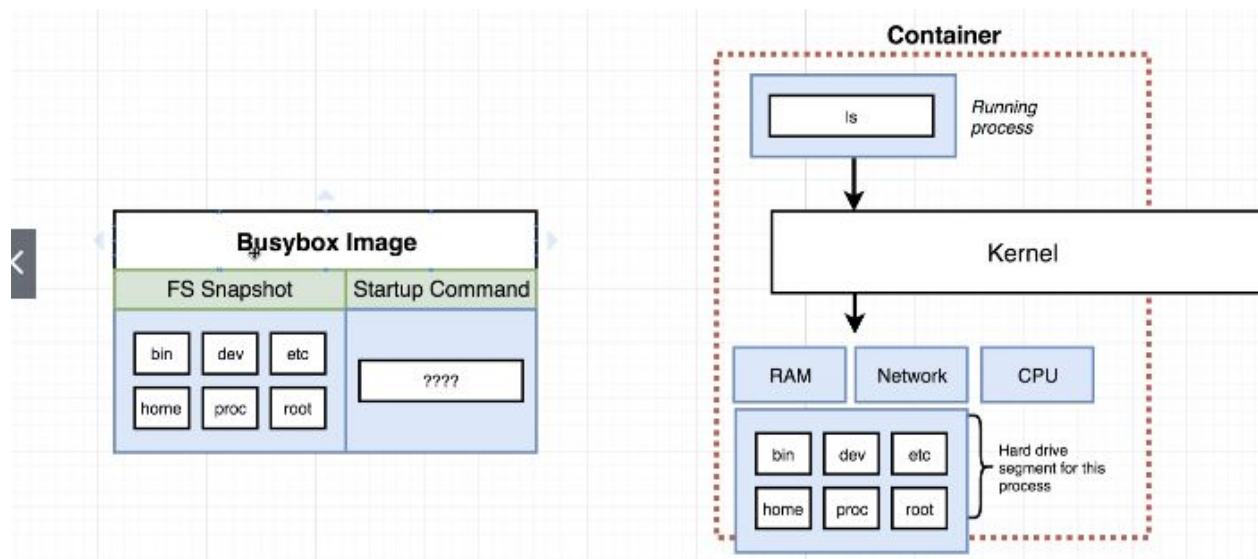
Busybox Image

FS Snapshot

Startup Command

bin dev etc

home proc root

????

Container

ls

Running process

Kernel

RAM Network CPU

bin dev etc

home proc root

Hard drive segment for this process